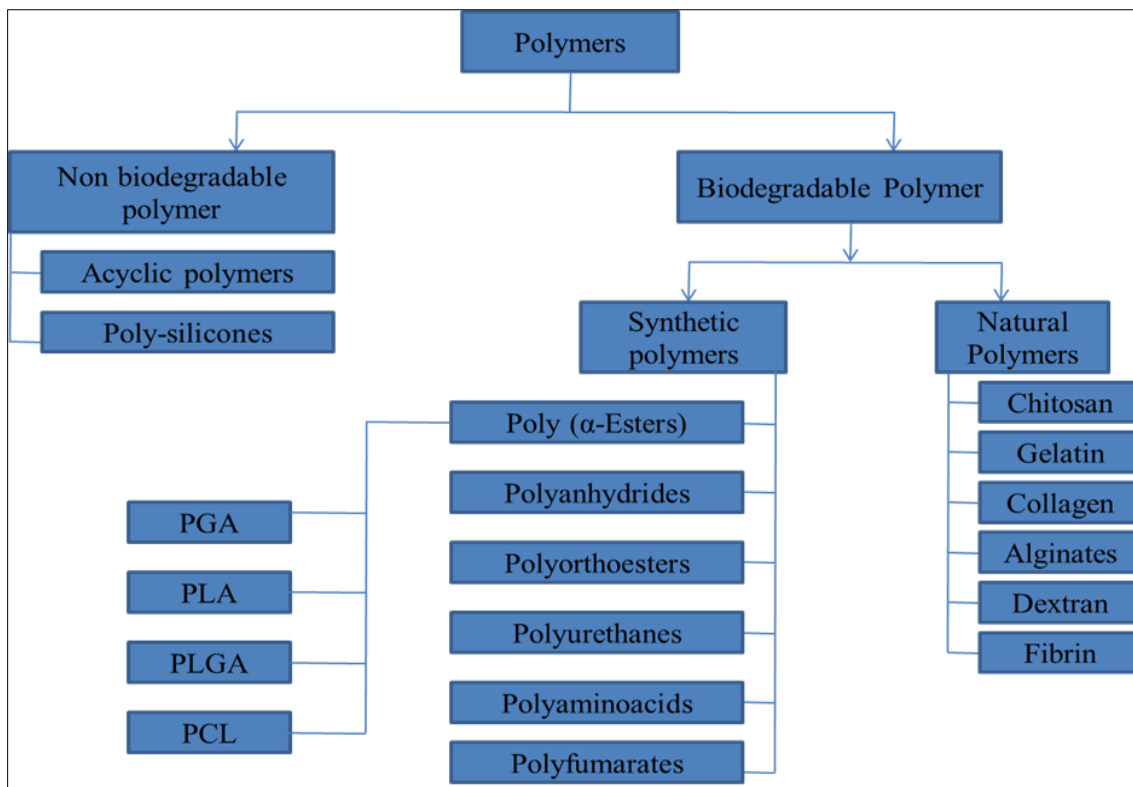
Polymers

Non biodegradable polymer

Acyclic polymers

Poly-silicones

Biodegradable Polymer

Synthetic polymers

Natural Polymers

Poly ($\alpha$-Esters)

Polyanhydrides

Polyorthoesters

Polyurethanes

Polyaminoacids

Polyfumarates

PGA

PLA

PLGA

PCL

Chitosan

Gelatin

Collagen

Alginates

Dextran

Fibrin